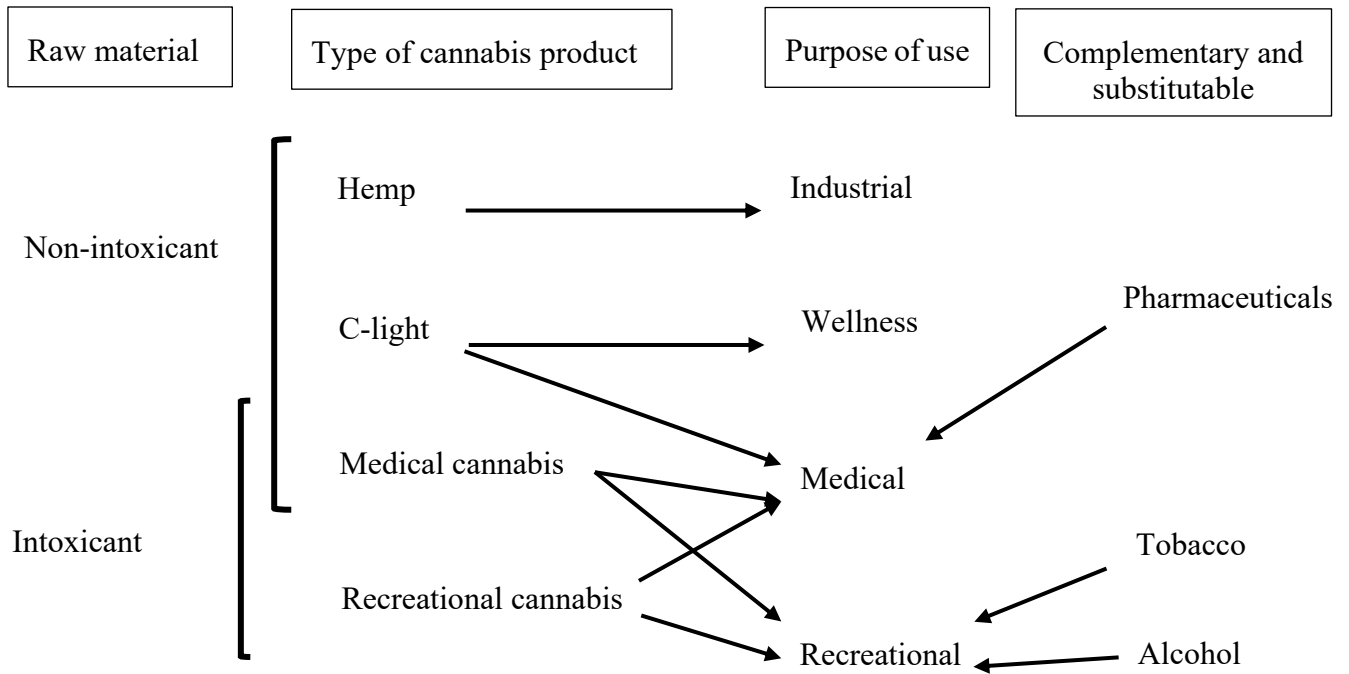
Raw material

Type of cannabis product

Purpose of use

Complementary and substitutable

Hemp

Industrial

Non-intoxicant

C-light

Wellness

Pharmaceuticals

Medical cannabis

Medical

Intoxicant

Tobacco

Recreational cannabis

Recreational

Alcohol